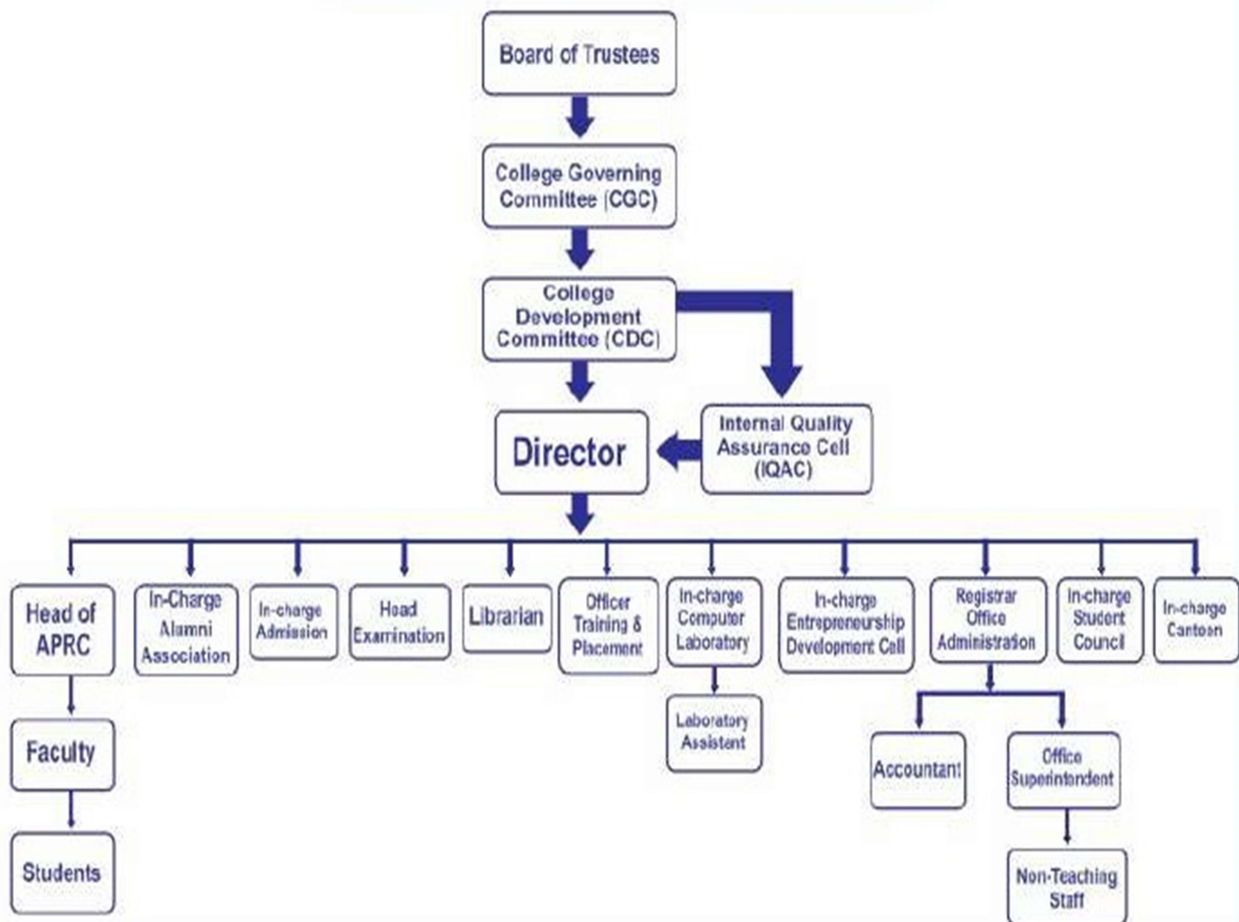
Board of Trustees

College Governing Committee (CGC)

College Development Committee (CDC)

Director

Internal Quality Assurance Cell (IQAC)

Head of APRC

Faculty

Students

In-Charge Alumni Association

In-charge Admission

Head Examination

Librarian

Officer Training & Placement

In-charge Computer Laboratory

Laboratory Assistent

In-charge Entrepreneurship Development Cell

Registrar Office Administration

Accountant

Office Superintendent

Non-Teaching Staff

In-charge Student Council

In-charge Canteen